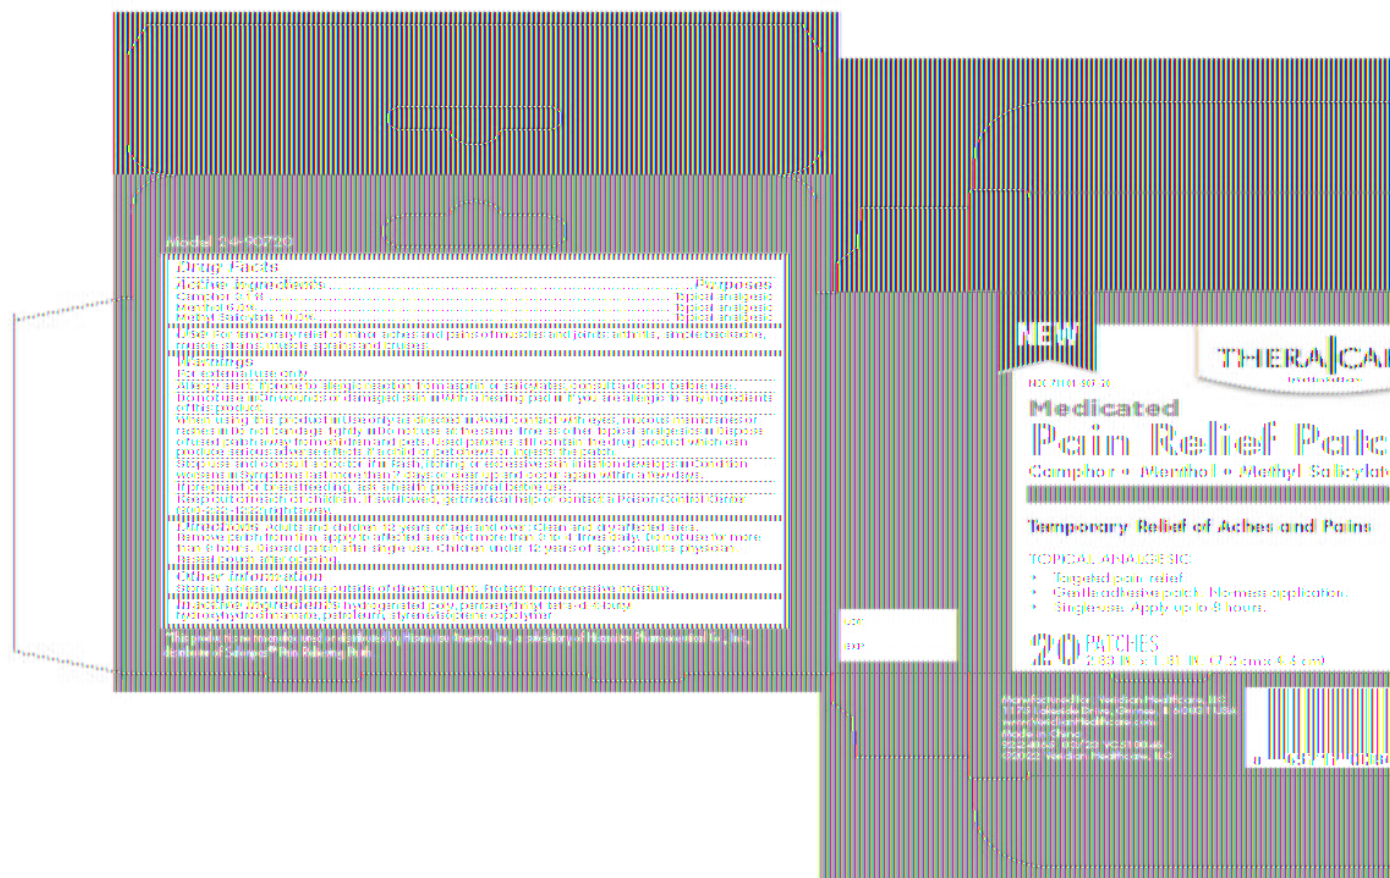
Model 24-90720

Drug Facts
Active Ingredients ........................................ Purposes
Camphor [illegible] ........................................ Topical analgesic
Menthol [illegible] ........................................ Topical analgesic
Methyl Salicylate 10.0% ........................................ Topical analgesic

Uses For temporary relief of minor aches and pains of muscles and joints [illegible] arthritis, simple backache, muscle strains, muscle sprains and bruises

Warnings
For external use only
Allergy alert: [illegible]
Do not use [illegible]
When using this product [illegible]
Stop use and ask a doctor if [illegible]
If pregnant or breast-feeding, ask a health professional before use.
Keep out of reach of children. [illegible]

Directions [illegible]

Other information
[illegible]

Inactive Ingredients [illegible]

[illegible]

NEW

THERA|CA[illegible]

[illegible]

Medicated
Pain Relief Patc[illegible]
Camphor • Menthol • Methyl Salicylat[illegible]

Temporary Relief of Aches and Pains

TOPICAL ANALGESIC
• Targeted pain relief
• Gentle adhesive patch. No mess application.
• Single-use. Apply up to 8 hours.

20 PATCHES
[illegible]

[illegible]

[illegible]